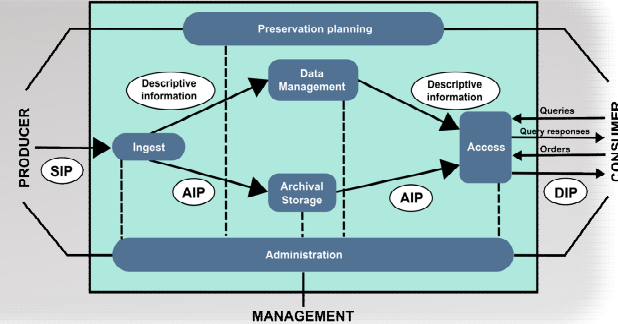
Preservation planning

Descriptive information

Data Management

Descriptive information

PRODUCER

Ingest

SIP

AIP

Archival Storage

AIP

Access

Queries

Query responses

Orders

CONSUMER

DIP

Administration

MANAGEMENT